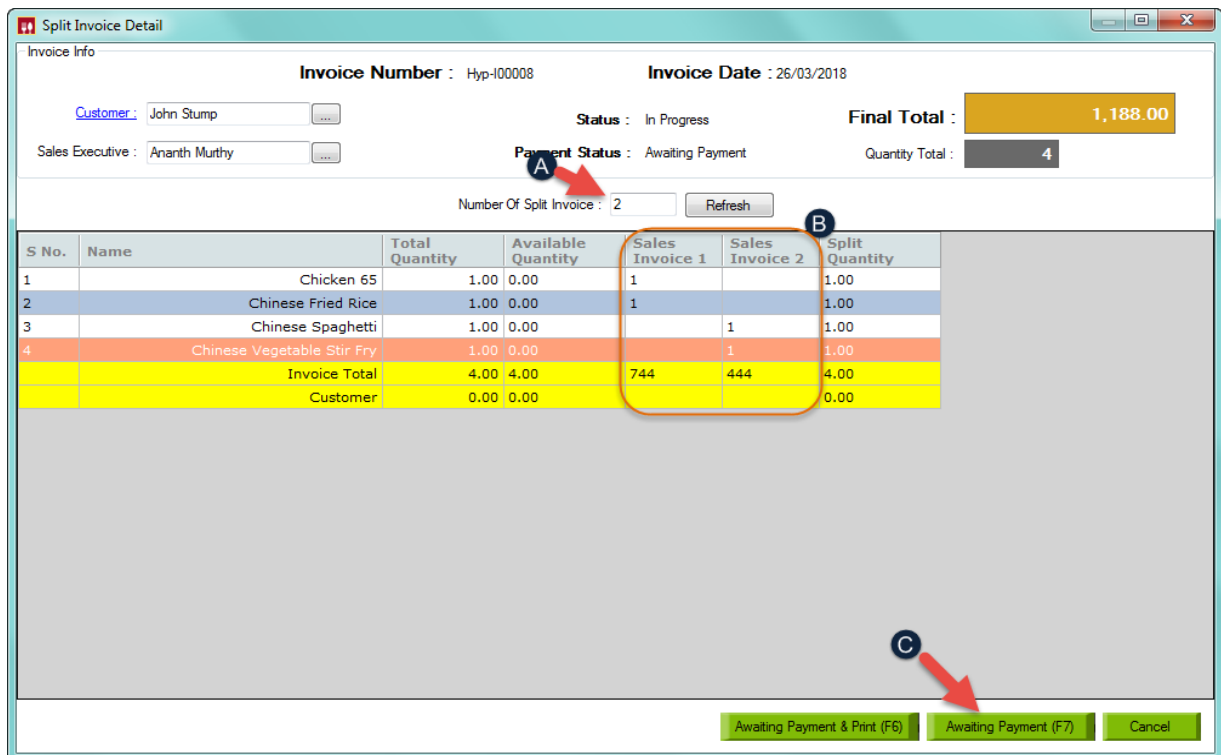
Split Invoice Detail

Invoice Info

Invoice Number : Hyp-I00008

Invoice Date : 26/03/2018

Customer : John Stump ...

Status : In Progress

Final Total : 1,188.00

Sales Executive : Ananth Murthy ...

Payment Status : Awaiting Payment

Quantity Total : 4

A

Number Of Split Invoice : 2 Refresh

B

| S No. | Name | Total Quantity | Available Quantity | Sales Invoice 1 | Sales Invoice 2 | Split Quantity |
|---|---|---|---|---|---|---|
| 1 | Chicken 65 | 1.00 | 0.00 | 1 | | 1.00 |
| 2 | Chinese Fried Rice | 1.00 | 0.00 | 1 | | 1.00 |
| 3 | Chinese Spaghetti | 1.00 | 0.00 | | 1 | 1.00 |
| 4 | Chinese Vegetable Stir Fry | 1.00 | 0.00 | | 1 | 1.00 |
| | Invoice Total | 4.00 | 4.00 | 744 | 444 | 4.00 |
| | Customer | 0.00 | 0.00 | | | 0.00 |

C

Awaiting Payment & Print (F6) Awaiting Payment (F7) Cancel